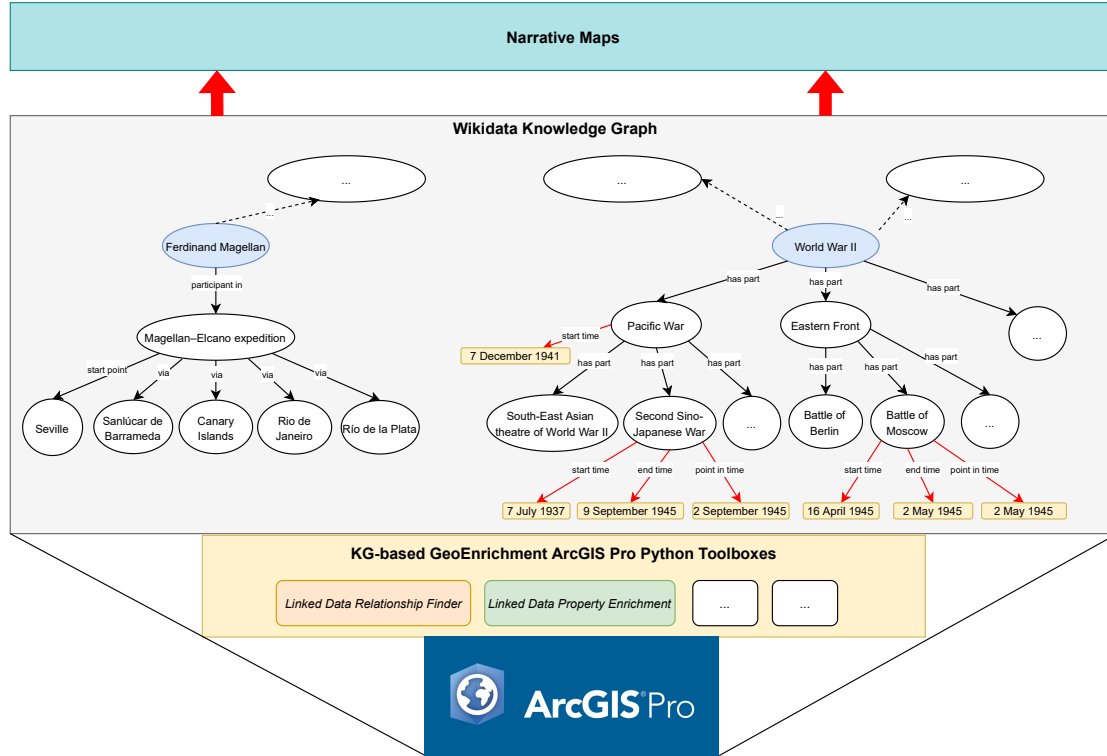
Narrative Maps

Wikidata Knowledge Graph

...

...

...

...

...

Ferdinand Magellan

participant in

Magellan–Elcano expedition

start point

via

via

via

via

Seville

Sanlúcar de Barrameda

Canary Islands

Rio de Janeiro

Río de la Plata

World War II

has part

has part

has part

Pacific War

start time

7 December 1941

has part

has part

has part

South-East Asian theatre of World War II

Second Sino-Japanese War

...

start time

end time

point in time

7 July 1937

9 September 1945

2 September 1945

Eastern Front

has part

has part

has part

Battle of Berlin

Battle of Moscow

...

...

start time

end time

point in time

16 April 1945

2 May 1945

2 May 1945

KG-based GeoEnrichment ArcGIS Pro Python Toolboxes

Linked Data Relationship Finder

Linked Data Property Enrichment

...

...

ArcGIS Pro